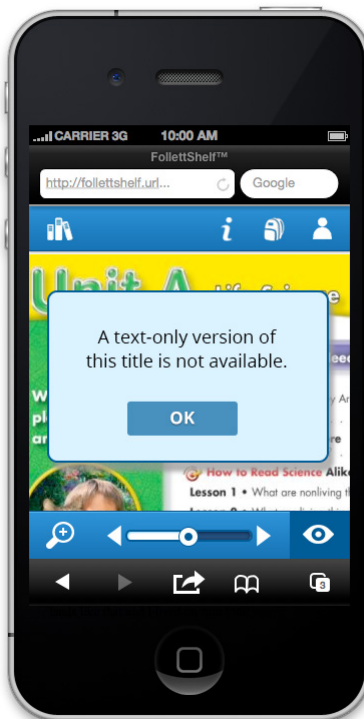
CARRIER 3G 10:00 AM

FollettShelf™

http://follettshelf.url...

Google

i

Unit A

A text-only version of this title is not available.

OK

How to Read Science Alike

Lesson 1 • What are nonliving t

3